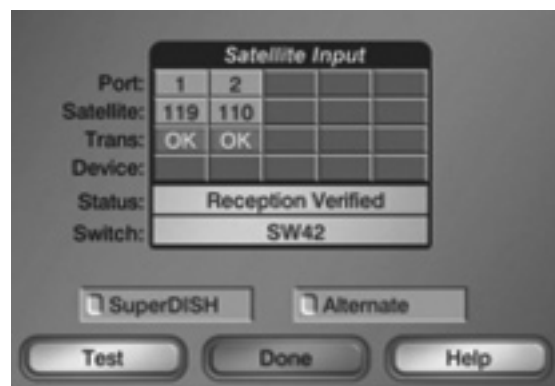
Satellite Input

| | | | | | |
|---|---|---|---|---|---|
| Port: | 1 | 2 | | | |
| Satellite: | 119 | 110 | | | |
| Trans: | OK | OK | | | |
| Device: | | | | | |

Status: Reception Verified

Switch: SW42

SuperDISH

Alternate

Test

Done

Help